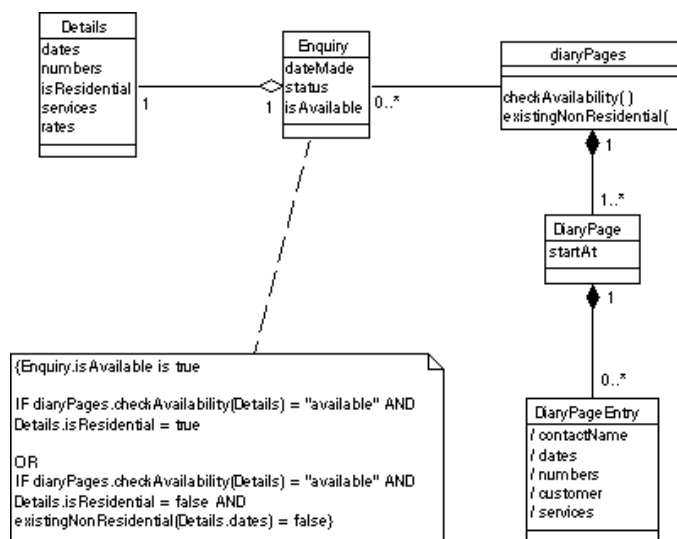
Details
dates
numbers
isResidential
services
rates

1

1

Enquiry
dateMade
status
isAvailable

0..*

diaryPages
checkAvailability( )
existingNonResidential(

1

1..*

DiaryPage
startAt

1

0..*

DiaryPageEntry
/ contactName
/ dates
/ numbers
/ customer
/ services

{Enquiry.isAvailable is true

IF diaryPages.checkAvailability(Details) = "available" AND Details.isResidential = true

OR
IF diaryPages.checkAvailability(Details) = "available" AND Details.isResidential = false AND existingNonResidential(Details.dates) = false}